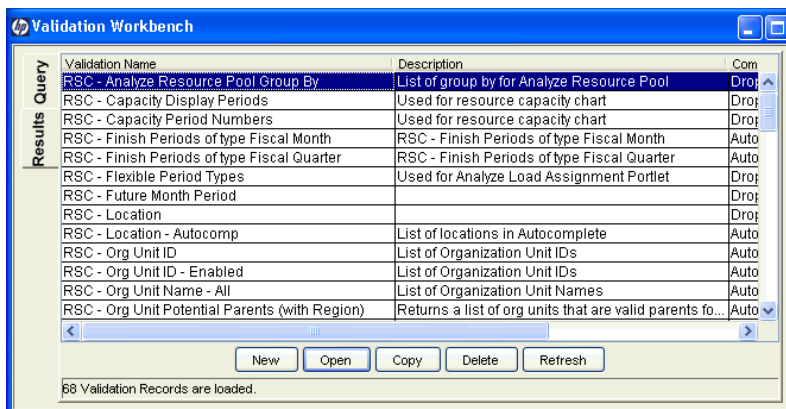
Validation Workbench

Query

Results

| Validation Name | Description | Com |
|---|---|---|
| RSC - Analyze Resource Pool Group By | List of group by for Analyze Resource Pool | Drop |
| RSC - Capacity Display Periods | Used for resource capacity chart | Drop |
| RSC - Capacity Period Numbers | Used for resource capacity chart | Drop |
| RSC - Finish Periods of type Fiscal Month | RSC - Finish Periods of type Fiscal Month | Auto |
| RSC - Finish Periods of type Fiscal Quarter | RSC - Finish Periods of type Fiscal Quarter | Auto |
| RSC - Flexible Period Types | Used for Analyze Load Assignment Portlet | Drop |
| RSC - Future Month Period | | Drop |
| RSC - Location | | Drop |
| RSC - Location - Autocomp | List of locations in Autocomplete | Auto |
| RSC - Org Unit ID | List of Organization Unit IDs | Auto |
| RSC - Org Unit ID - Enabled | List of Organization Unit IDs | Auto |
| RSC - Org Unit Name - All | List of Organization Unit Names | Auto |
| RSC - Org Unit Potential Parents (with Region) | Returns a list of org units that are valid parents fo... | Auto |

New Open Copy Delete Refresh

68 Validation Records are loaded.